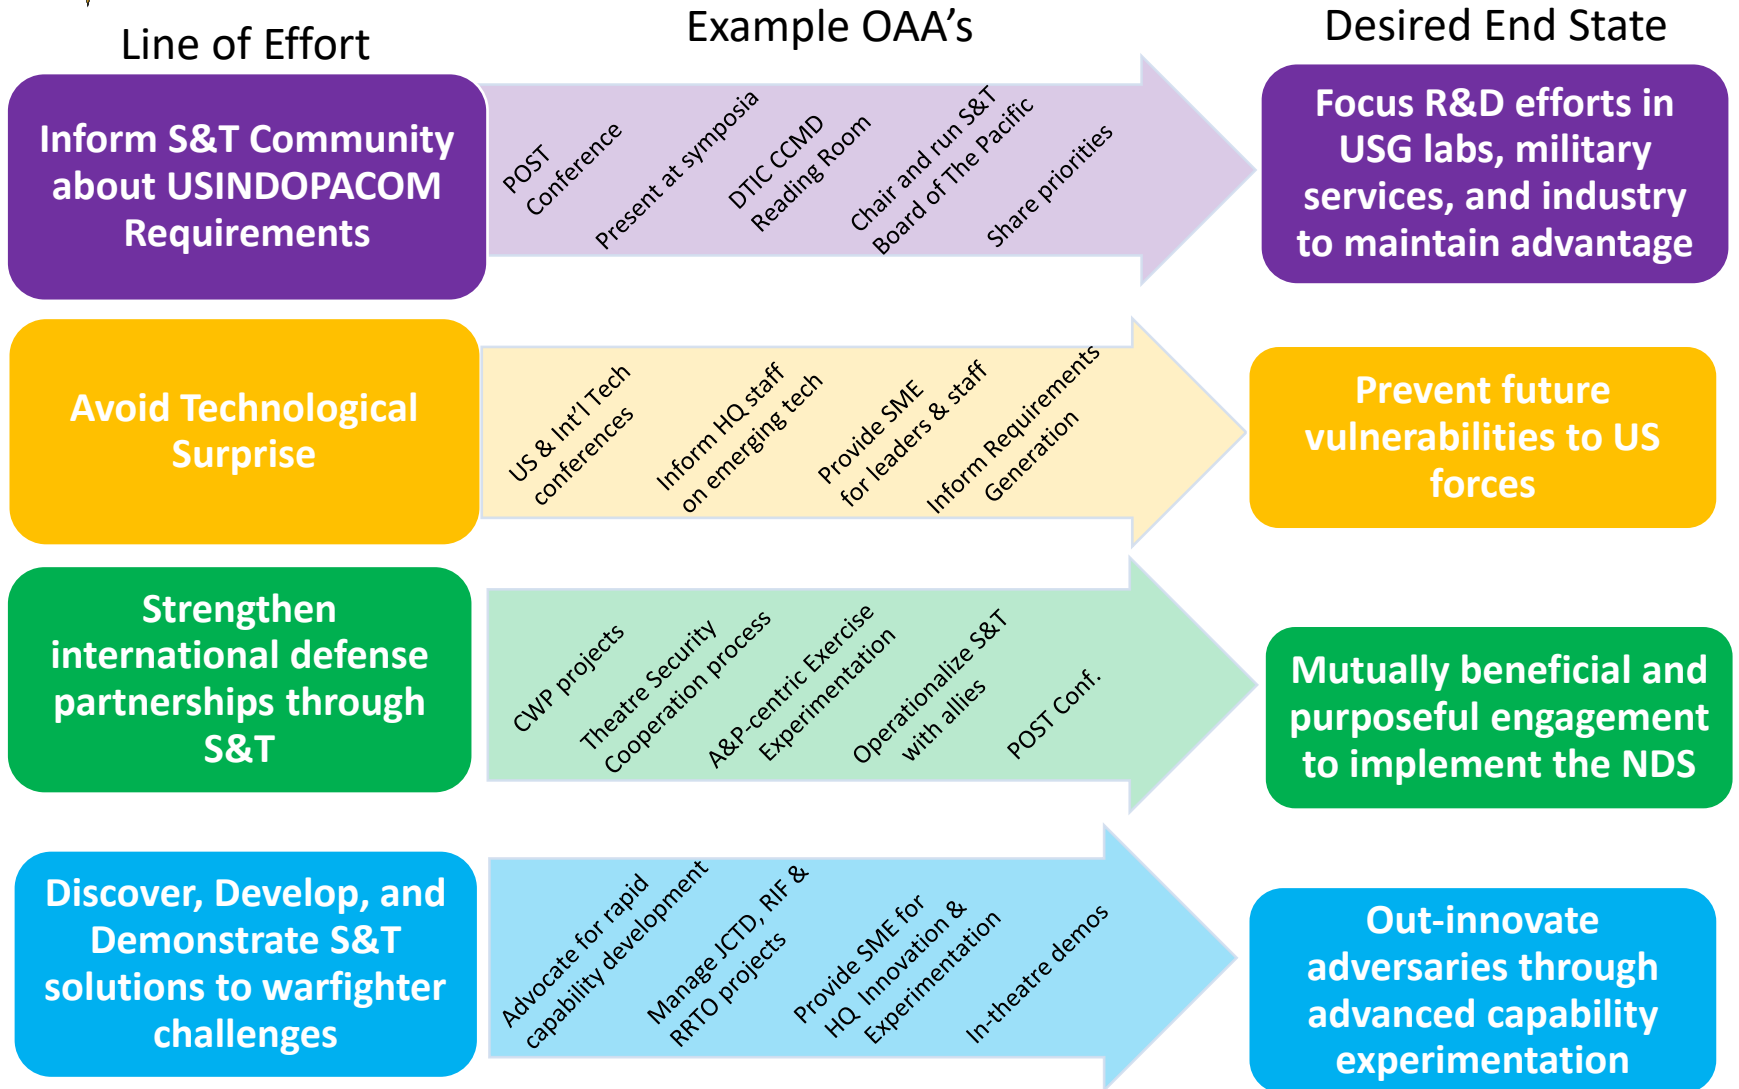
Line of Effort

Example OAA's

Desired End State

Inform S&T Community about USINDOPACOM Requirements

POST Conference

Present at symposia

DTIC CCMD Reading Room

Chair and run S&T Board of The Pacific

Share priorities

Focus R&D efforts in USG labs, military services, and industry to maintain advantage

Avoid Technological Surprise

US & Int'l Tech conferences

Inform HQ staff on emerging tech

Provide SME for leaders & staff

Inform Requirements Generation

Prevent future vulnerabilities to US forces

Strengthen international defense partnerships through S&T

CWP projects

Theatre Security Cooperation process

A&P-centric Exercise Experimentation

Operationalize S&T with allies

POST Conf.

Mutually beneficial and purposeful engagement to implement the NDS

Discover, Develop, and Demonstrate S&T solutions to warfighter challenges

Advocate for rapid capability development

Manage JCTD, RIF & RRTO projects

Provide SME for HQ Innovation & Experimentation

In-theatre demos

Out-innovate adversaries through advanced capability experimentation